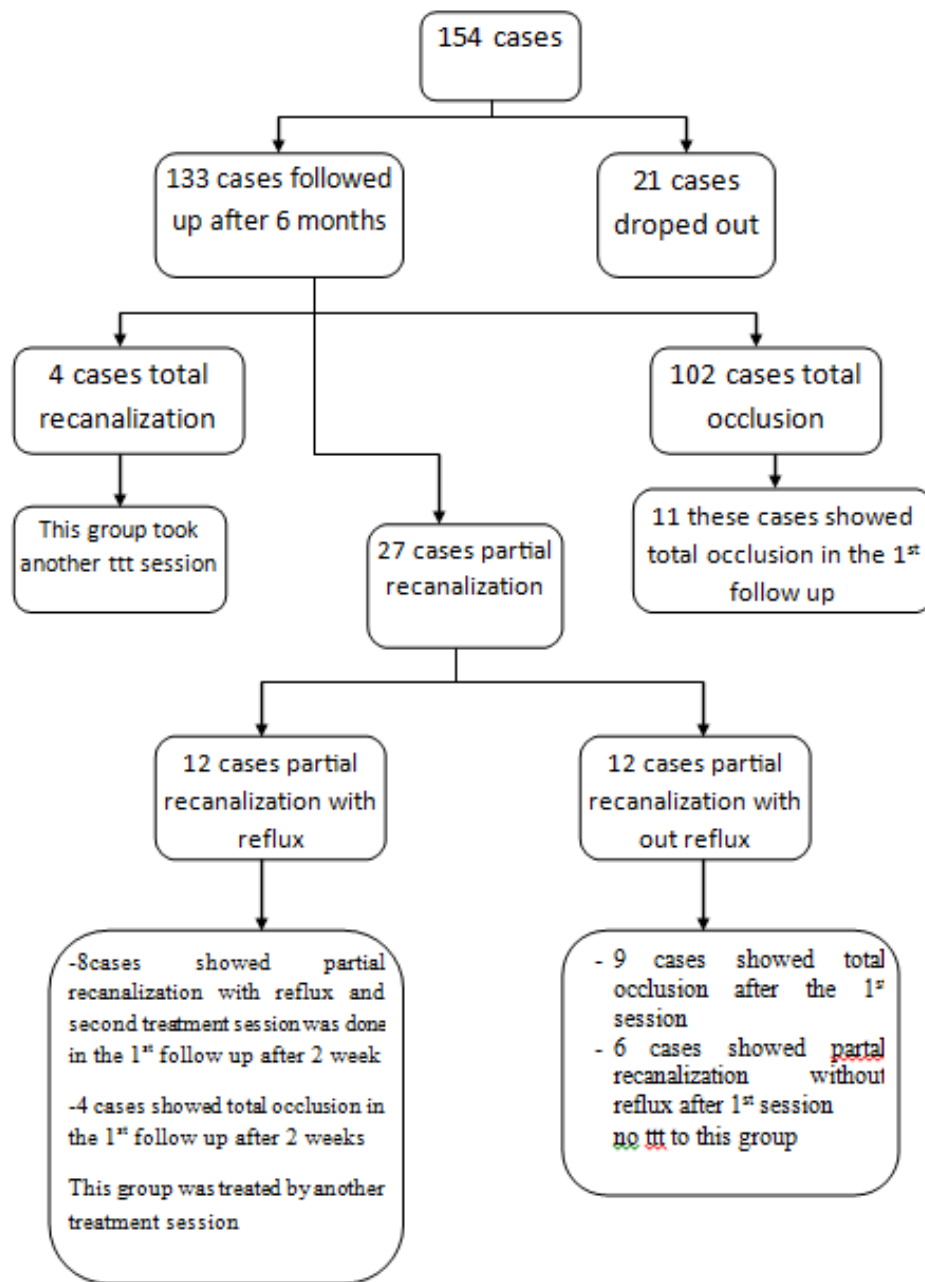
154 cases

133 cases followed up after 6 months

21 cases droped out

4 cases total recanalization

102 cases total occlusion

This group took another ttt session

27 cases partial recanalization

11 these cases showed total occlusion in the 1$^{st}$ follow up

12 cases partial recanalization with reflux

12 cases partial recanalization with out reflux

-8cases showed partial recanalization with reflux and second treatment session was done in the 1$^{st}$ follow up after 2 week

-4 cases showed total occlusion in the 1$^{st}$ follow up after 2 weeks

This group was treated by another treatment session

- 9 cases showed total occlusion after the 1$^{st}$ session
- 6 cases showed partal recanalization without reflux after 1$^{st}$ session
no ttt to this group